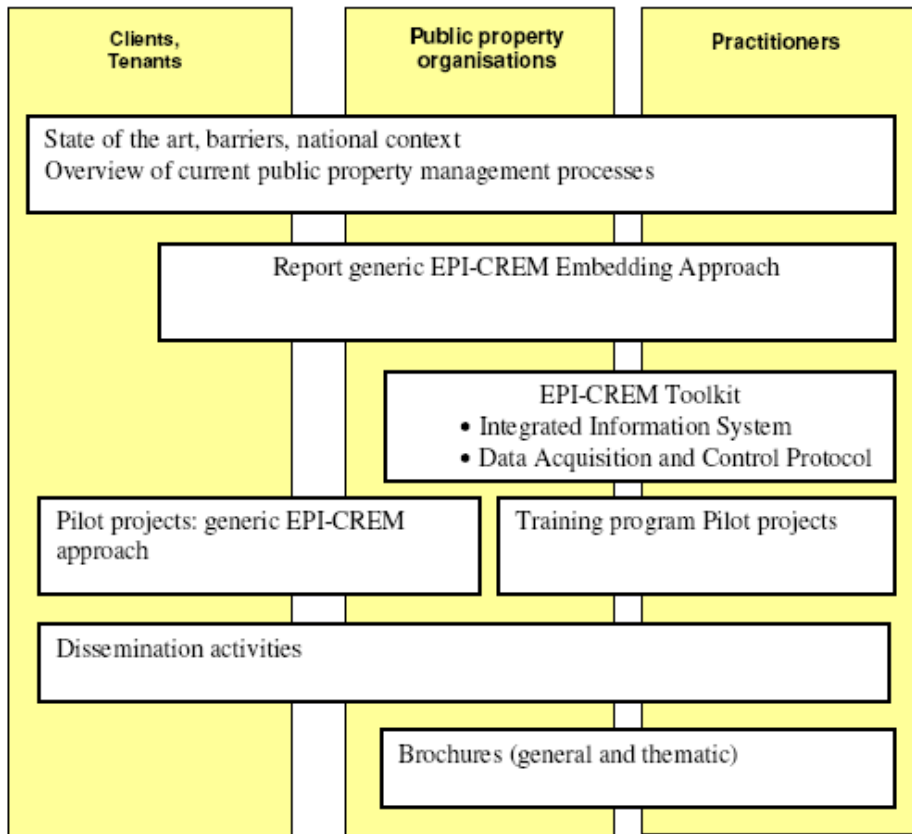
Clients, Tenants

Public property organisations

Practitioners

State of the art, barriers, national context
Overview of current public property management processes

Report generic EPI-CREM Embedding Approach

EPI-CREM Toolkit
• Integrated Information System
• Data Acquisition and Control Protocol

Pilot projects: generic EPI-CREM approach

Training program Pilot projects

Dissemination activities

Brochures (general and thematic)